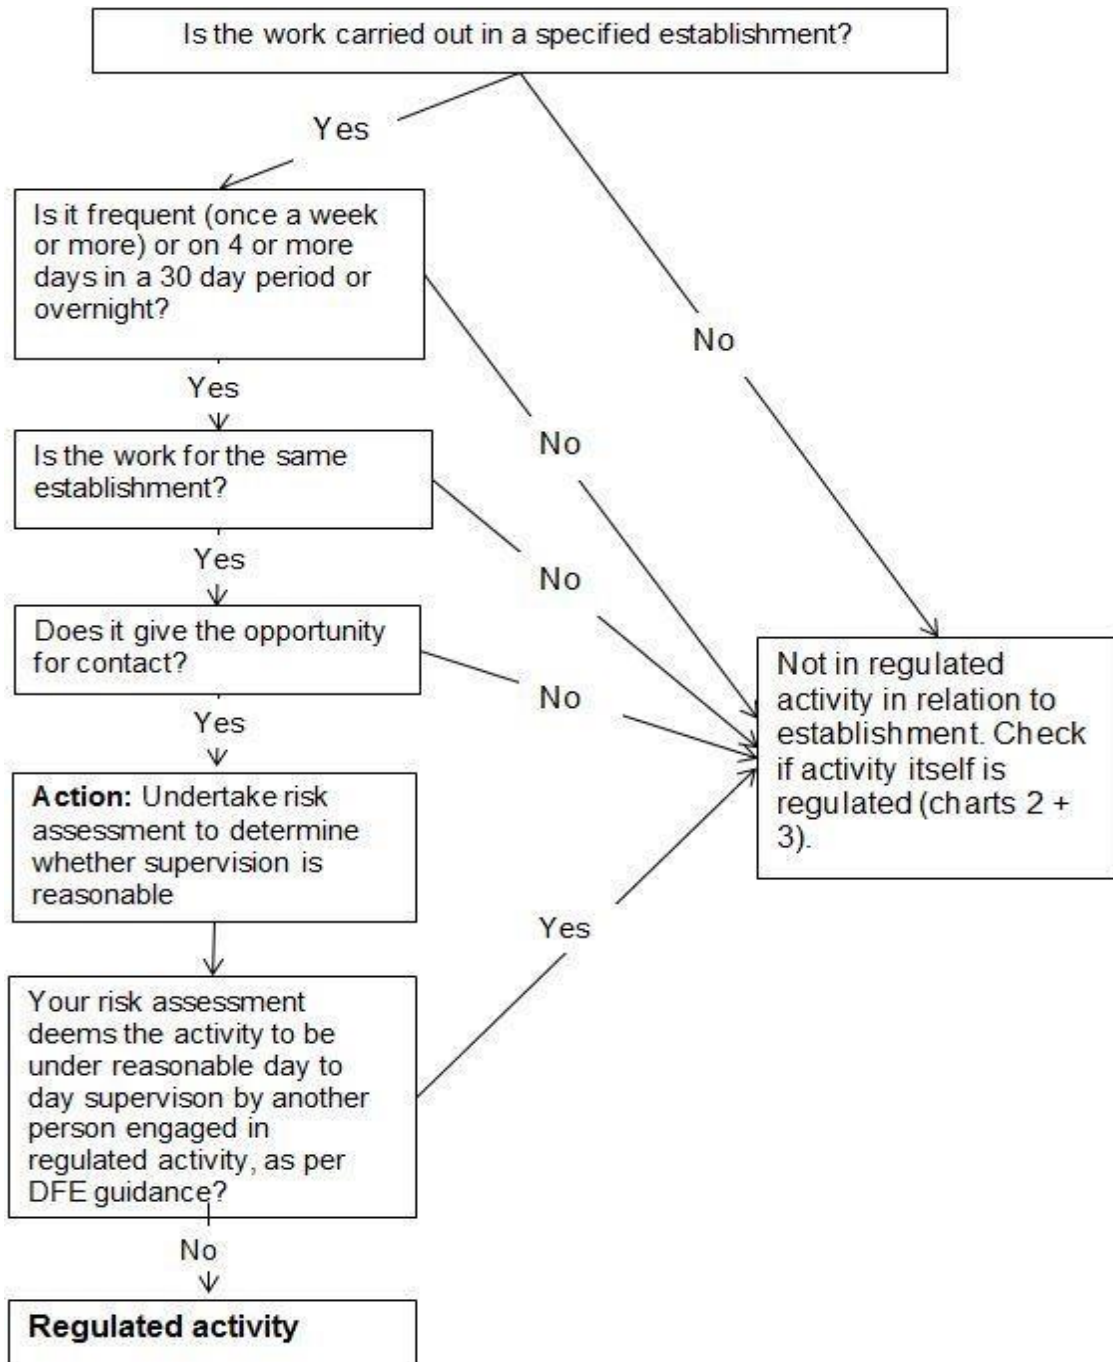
Is the work carried out in a specified establishment?

Yes

No

Is it frequent (once a week or more) or on 4 or more days in a 30 day period or overnight?

Yes

No

Is the work for the same establishment?

Yes

No

Does it give the opportunity for contact?

Yes

No

Not in regulated activity in relation to establishment. Check if activity itself is regulated (charts 2 + 3).

**Action:** Undertake risk assessment to determine whether supervision is reasonable

Yes

Your risk assessment deems the activity to be under reasonable day to day supervison by another person engaged in regulated activity, as per DFE guidance?

No

**Regulated activity**